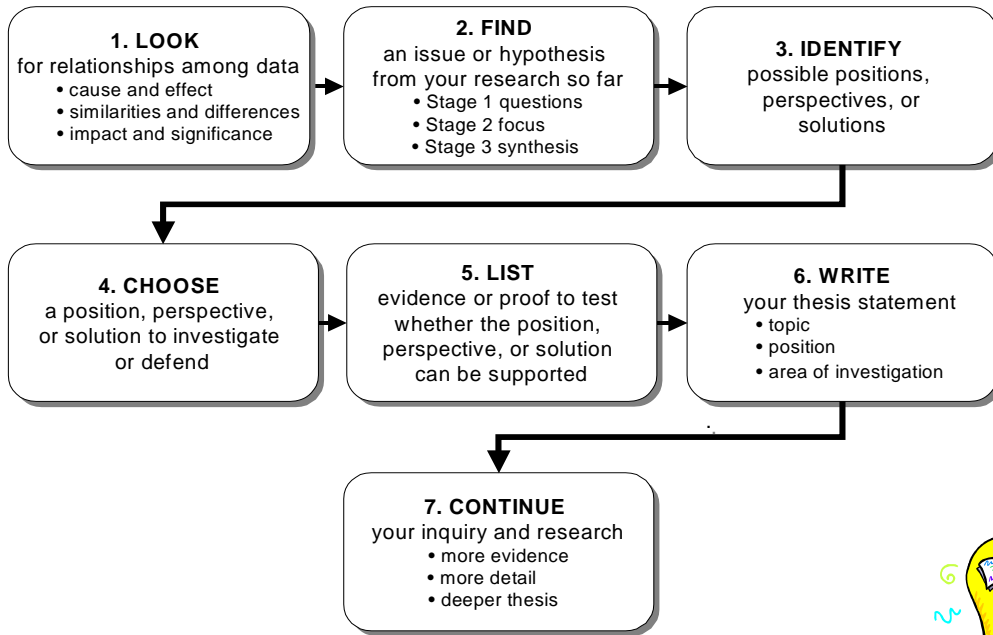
1. LOOK
for relationships among data
• cause and effect
• similarities and differences
• impact and significance

2. FIND
an issue or hypothesis from your research so far
• Stage 1 questions
• Stage 2 focus
• Stage 3 synthesis

3. IDENTIFY
possible positions, perspectives, or solutions

4. CHOOSE
a position, perspective, or solution to investigate or defend

5. LIST
evidence or proof to test whether the position, perspective, or solution can be supported

6. WRITE
your thesis statement
• topic
• position
• area of investigation

7. CONTINUE
your inquiry and research
• more evidence
• more detail
• deeper thesis